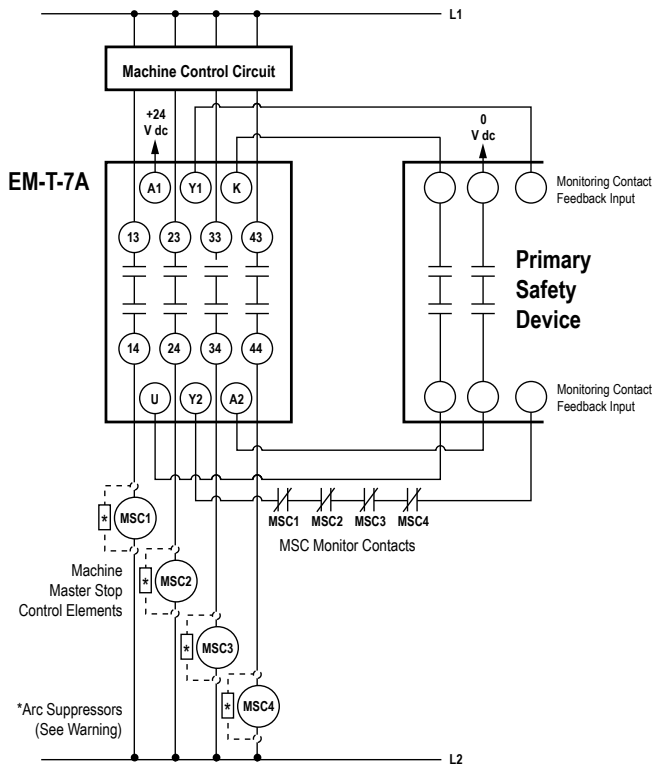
L1

Machine Control Circuit

+24 V dc

0 V dc

EM-T-7A

A1
Y1
K
13
23
33
43
14
24
34
44
U
Y2
A2

Monitoring Contact Feedback Input

Primary Safety Device

Monitoring Contact Feedback Input

MSC1
MSC2
MSC3
MSC4

MSC Monitor Contacts

*
MSC1

Machine Master Stop Control Elements

*
MSC2

*
MSC3

*
MSC4

*Arc Suppressors (See Warning)

L2